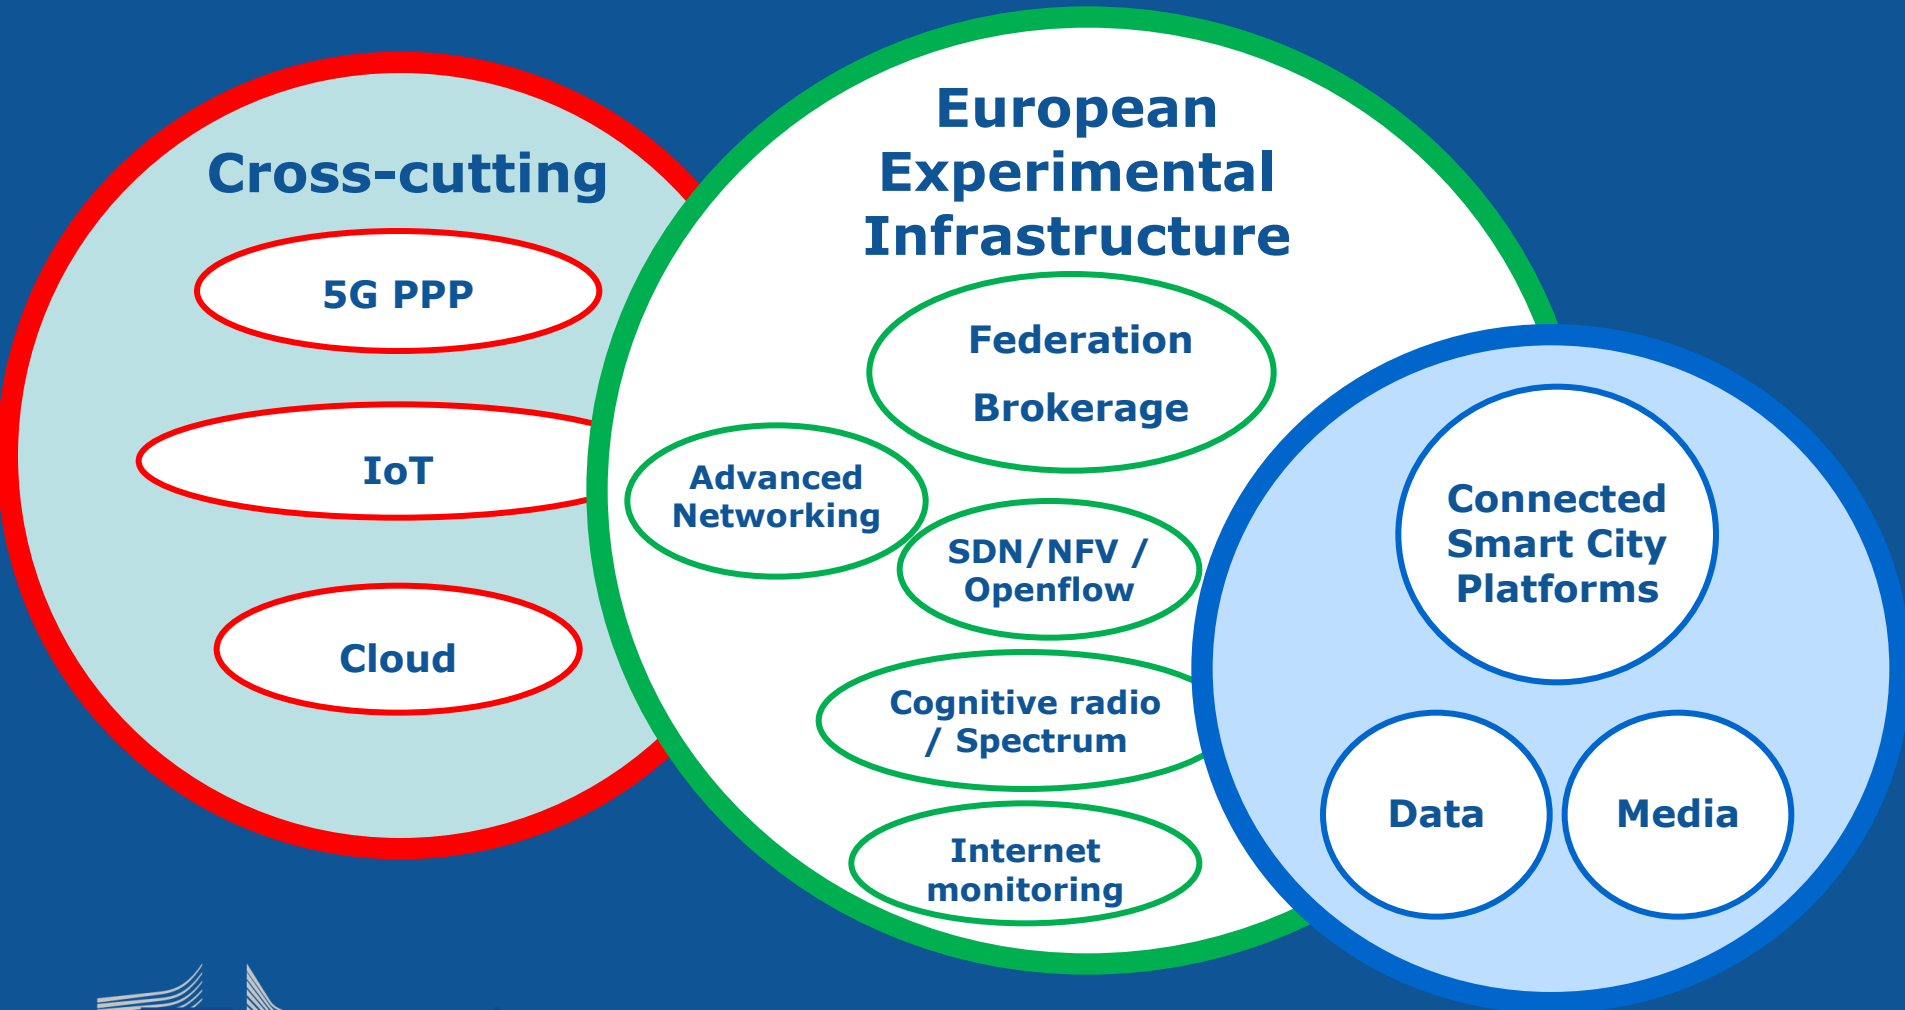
Cross-cutting

5G PPP

IoT

Cloud

European Experimental Infrastructure

Federation

Brokerage

Advanced Networking

SDN/NFV / Openflow

Cognitive radio / Spectrum

Internet monitoring

Connected Smart City Platforms

Data

Media